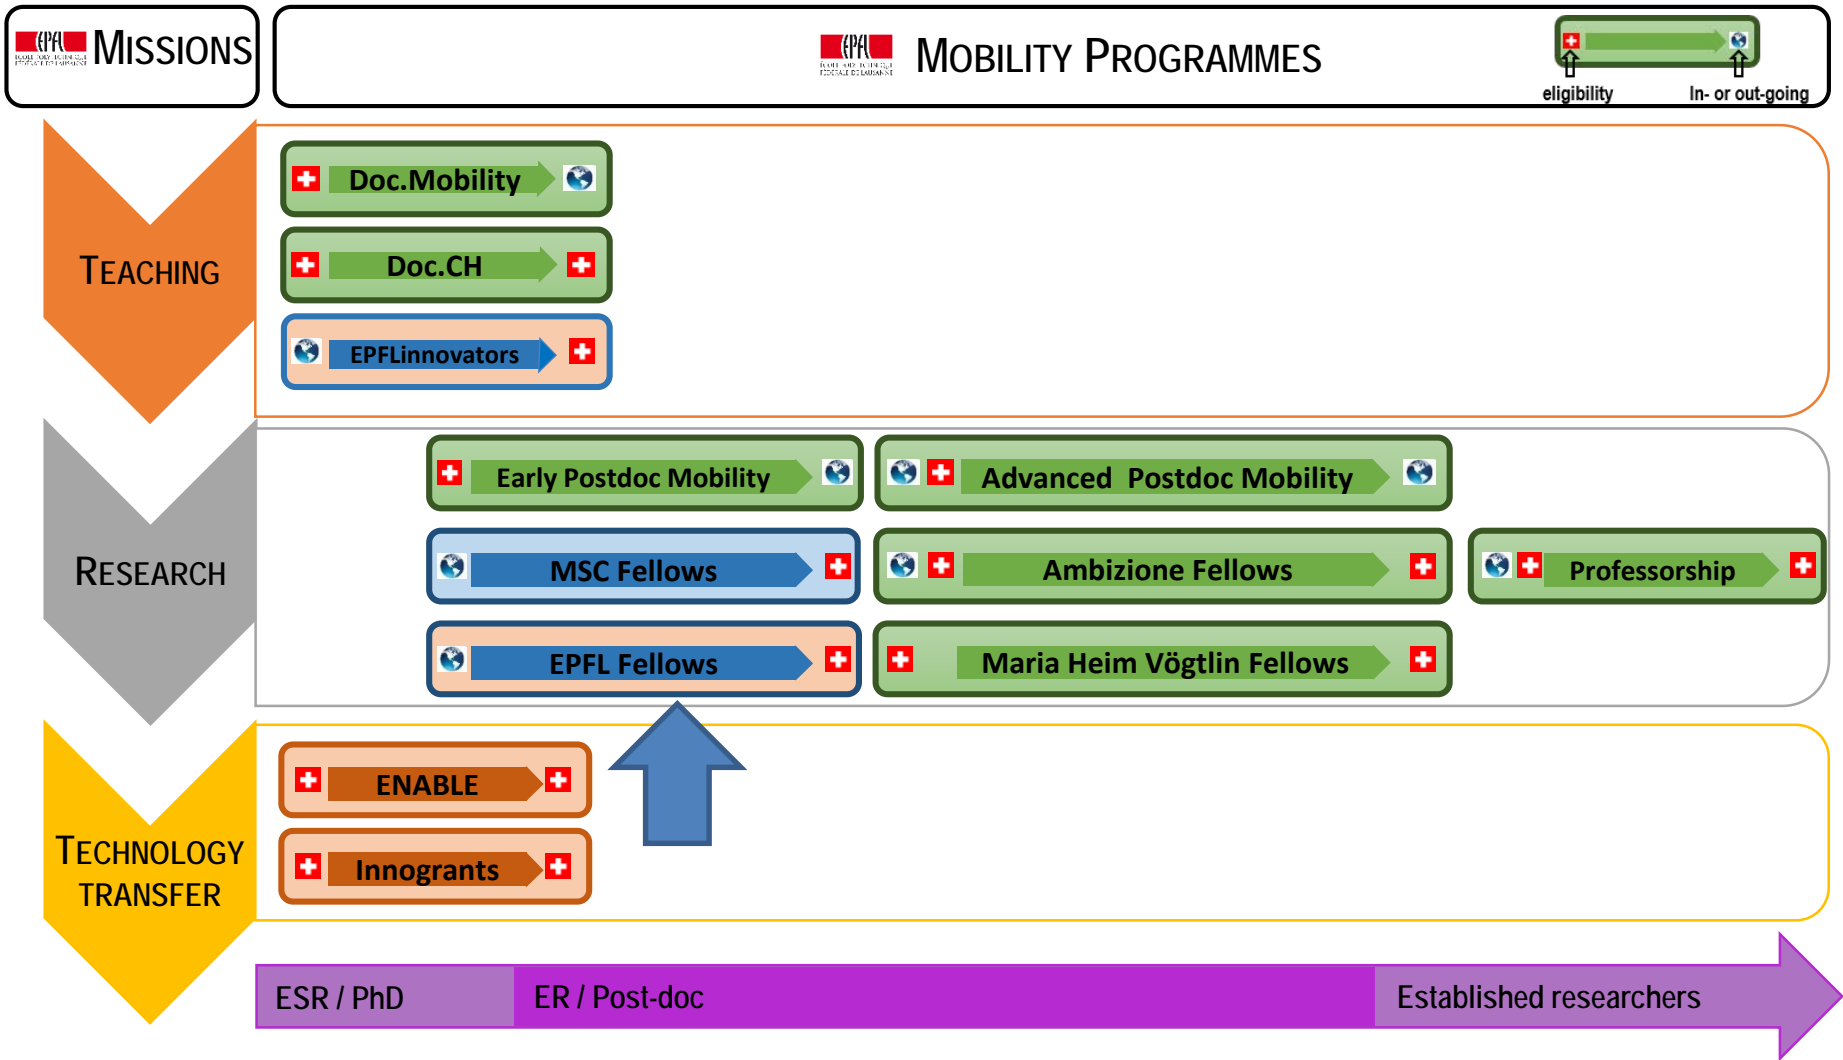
EPFL MISSIONS

EPFL MOBILITY PROGRAMMES

eligibility

In- or out-going

TEACHING

Doc.Mobility

Doc.CH

EPFLinnovators

RESEARCH

Early Postdoc Mobility

Advanced Postdoc Mobility

MSC Fellows

Ambizione Fellows

Professorship

EPFL Fellows

Maria Heim Vögtlin Fellows

TECHNOLOGY TRANSFER

ENABLE

Innogrants

ESR / PhD

ER / Post-doc

Established researchers